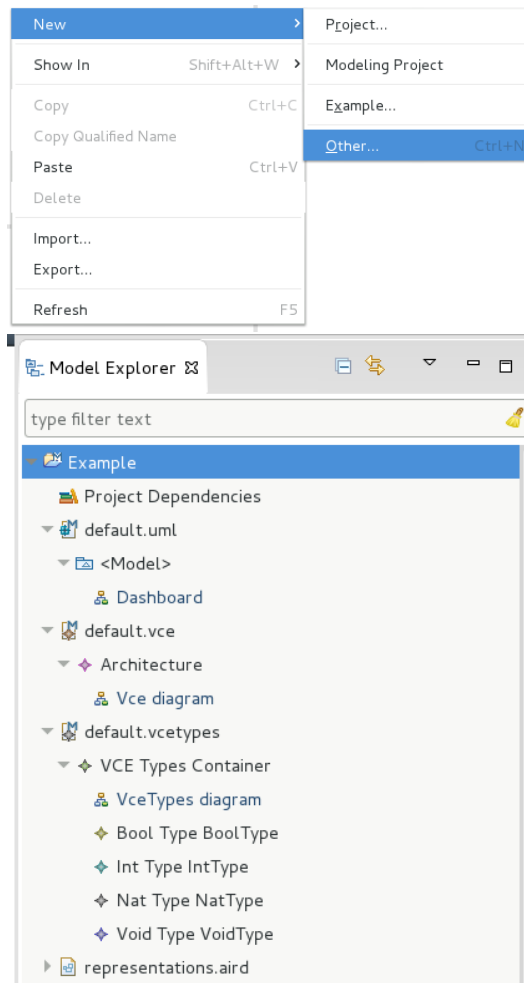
New
Show In Shift+Alt+W
Copy Ctrl+C
Copy Qualified Name
Paste Ctrl+V
Delete
Import...
Export...
Refresh F5

Project...
Modeling Project
Example...
Other... Ctrl+N

Model Explorer

type filter text

Example
Project Dependencies
default.uml
<Model>
Dashboard
default.vce
Architecture
Vce diagram
default.vcetypes
VCE Types Container
VceTypes diagram
Bool Type BoolType
Int Type IntType
Nat Type NatType
Void Type VoidType
representations.aird